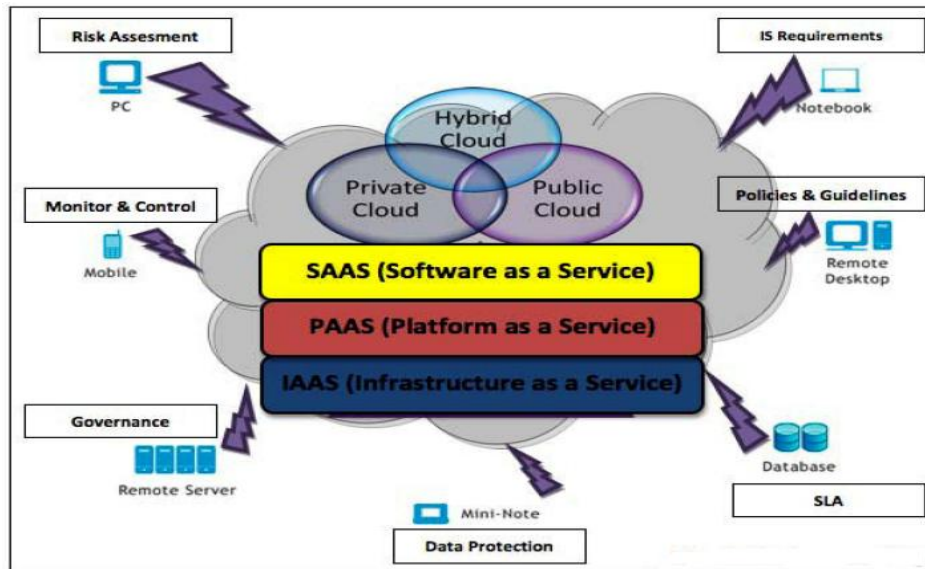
Risk Assesment

PC

IS Requirements

Notebook

Hybrid Cloud

Private Cloud

Public Cloud

Monitor & Control

Mobile

Policies & Guidelines

Remote Desktop

SAAS (Software as a Service)

PAAS (Platform as a Service)

IAAS (Infrastructure as a Service)

Governance

Remote Server

Database

SLA

Mini-Note

Data Protection